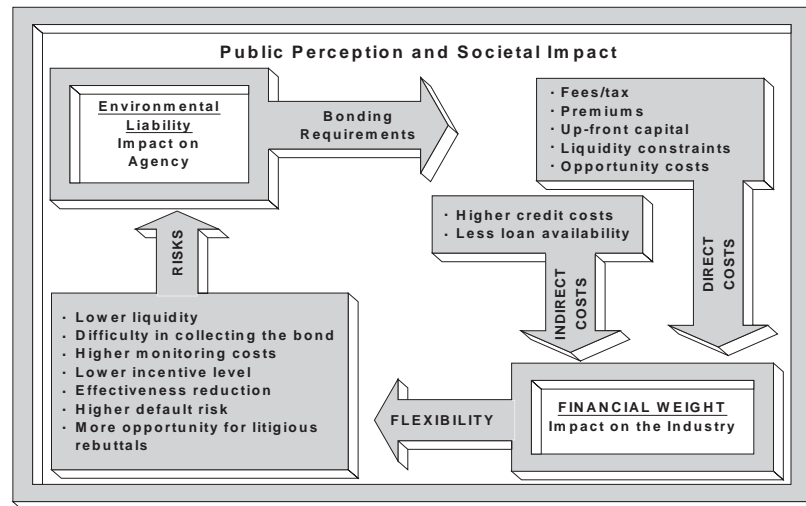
Public Perception and Societal Impact

Environmental Liability
Impact on Agency

Bonding Requirements

· Fees/tax
· Premiums
· Up-front capital
· Liquidity constraints
· Opportunity costs

· Higher credit costs
· Less loan availability

RISKS

INDIRECT COSTS

DIRECT COSTS

· Lower liquidity
· Difficulty in collecting the bond
· Higher monitoring costs
· Lower incentive level
· Effectiveness reduction
· Higher default risk
· More opportunity for litigious rebuttals

FLEXIBILITY

FINANCIAL WEIGHT
Impact on the Industry